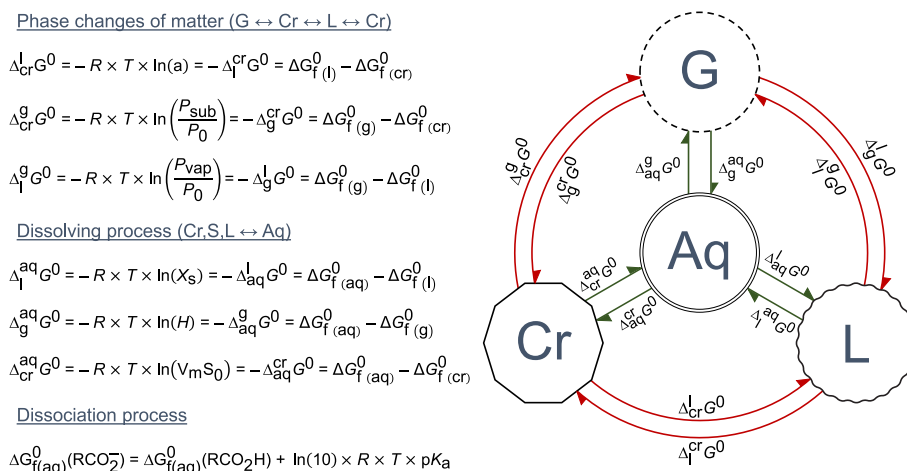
Phase changes of matter (G ↔ Cr ↔ L ↔ Cr)

$\Delta_{cr}^{l}G^0 = -R \times T \times \ln(a) = -\Delta_{l}^{cr}G^0 = \Delta G^0_{f\,(l)} - \Delta G^0_{f\,(cr)}$

$\Delta_{cr}^{g}G^0 = -R \times T \times \ln\left(\frac{P_{sub}}{P_0}\right) = -\Delta_{g}^{cr}G^0 = \Delta G^0_{f\,(g)} - \Delta G^0_{f\,(cr)}$

$\Delta_{l}^{g}G^0 = -R \times T \times \ln\left(\frac{P_{vap}}{P_0}\right) = -\Delta_{g}^{l}G^0 = \Delta G^0_{f\,(g)} - \Delta G^0_{f\,(l)}$

Dissolving process (Cr,S,L ↔ Aq)

$\Delta_{l}^{aq}G^0 = -R \times T \times \ln(X_s) = -\Delta_{aq}^{l}G^0 = \Delta G^0_{f\,(aq)} - \Delta G^0_{f\,(l)}$

$\Delta_{g}^{aq}G^0 = -R \times T \times \ln(H) = -\Delta_{aq}^{g}G^0 = \Delta G^0_{f\,(aq)} - \Delta G^0_{f\,(g)}$

$\Delta_{cr}^{aq}G^0 = -R \times T \times \ln(V_m S_0) = -\Delta_{aq}^{cr}G^0 = \Delta G^0_{f\,(aq)} - \Delta G^0_{f\,(cr)}$

Dissociation process

$\Delta G^0_{f(aq)}(RCO_2^-) = \Delta G^0_{f(aq)}(RCO_2H) + \ln(10) \times R \times T \times pK_a$

G

Aq

Cr

L

$\Delta_{cr}^{g}G0$
$\Delta_{g}^{cr}G0$
$\Delta_{aq}^{g}G^0$
$\Delta_{g}^{aq}G^0$
$\Delta_{g}^{l}G0$
$\Delta_{l}^{g}G0$
$\Delta_{cr}^{aq}G^0$
$\Delta_{aq}^{cr}G^0$
$\Delta_{aq}^{l}G0$
$\Delta_{l}^{aq}G0$
$\Delta_{cr}^{l}G^0$
$\Delta_{l}^{cr}G^0$